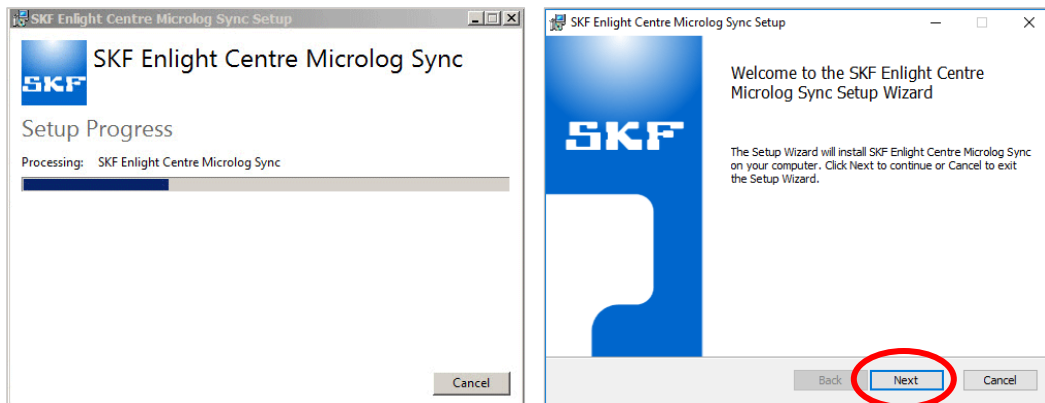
SKF Enlight Centre Microlog Sync Setup

SKF

SKF Enlight Centre Microlog Sync

Setup Progress

Processing: SKF Enlight Centre Microlog Sync

Cancel

SKF Enlight Centre Microlog Sync Setup

SKF

Welcome to the SKF Enlight Centre Microlog Sync Setup Wizard

The Setup Wizard will install SKF Enlight Centre Microlog Sync on your computer. Click Next to continue or Cancel to exit the Setup Wizard.

Back

Next

Cancel